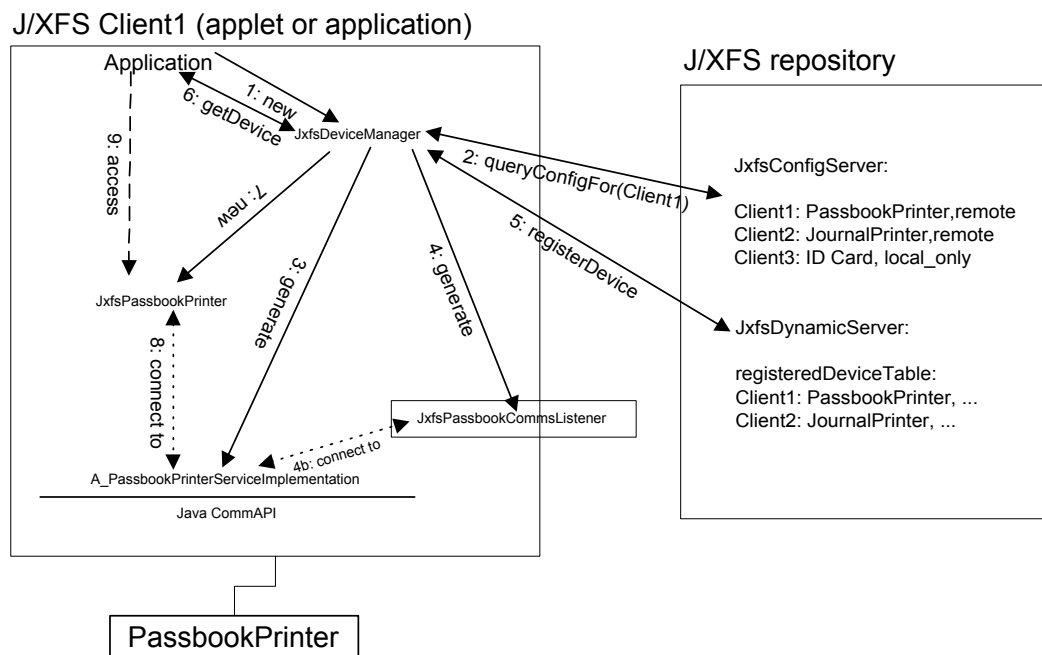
J/XFS Client1 (applet or application)

Application

1: new

6: getDevice

JxfsDeviceManager

9: access

7: new

3: generate

4: generate

2: queryConfigFor(Client1)

5: registerDevice

JxfsPassbookPrinter

8: connect to

JxfsPassbookCommsListener

4b: connect to

A_PassbookPrinterServiceImplementation

Java CommAPI

PassbookPrinter

J/XFS repository

JxfsConfigServer:

Client1: PassbookPrinter,remote
Client2: JournalPrinter,remote
Client3: ID Card, local_only

JxfsDynamicServer:

registeredDeviceTable:
Client1: PassbookPrinter, ...
Client2: JournalPrinter, ...